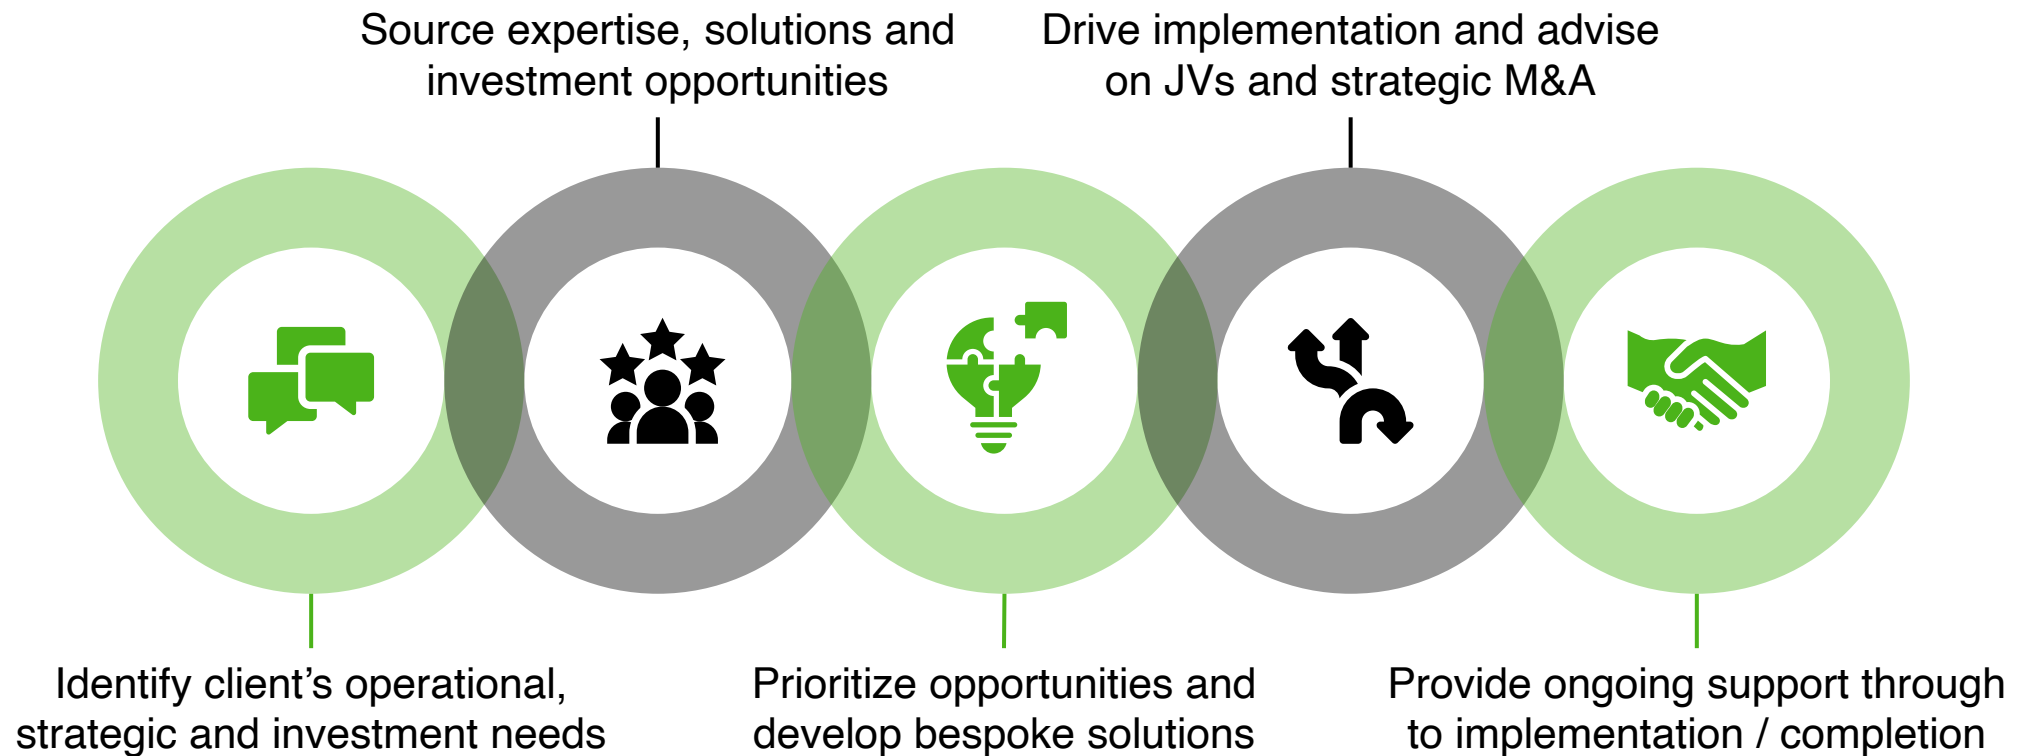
Source expertise, solutions and investment opportunities

Drive implementation and advise on JVs and strategic M&A

Identify client’s operational, strategic and investment needs

Prioritize opportunities and develop bespoke solutions

Provide ongoing support through to implementation / completion